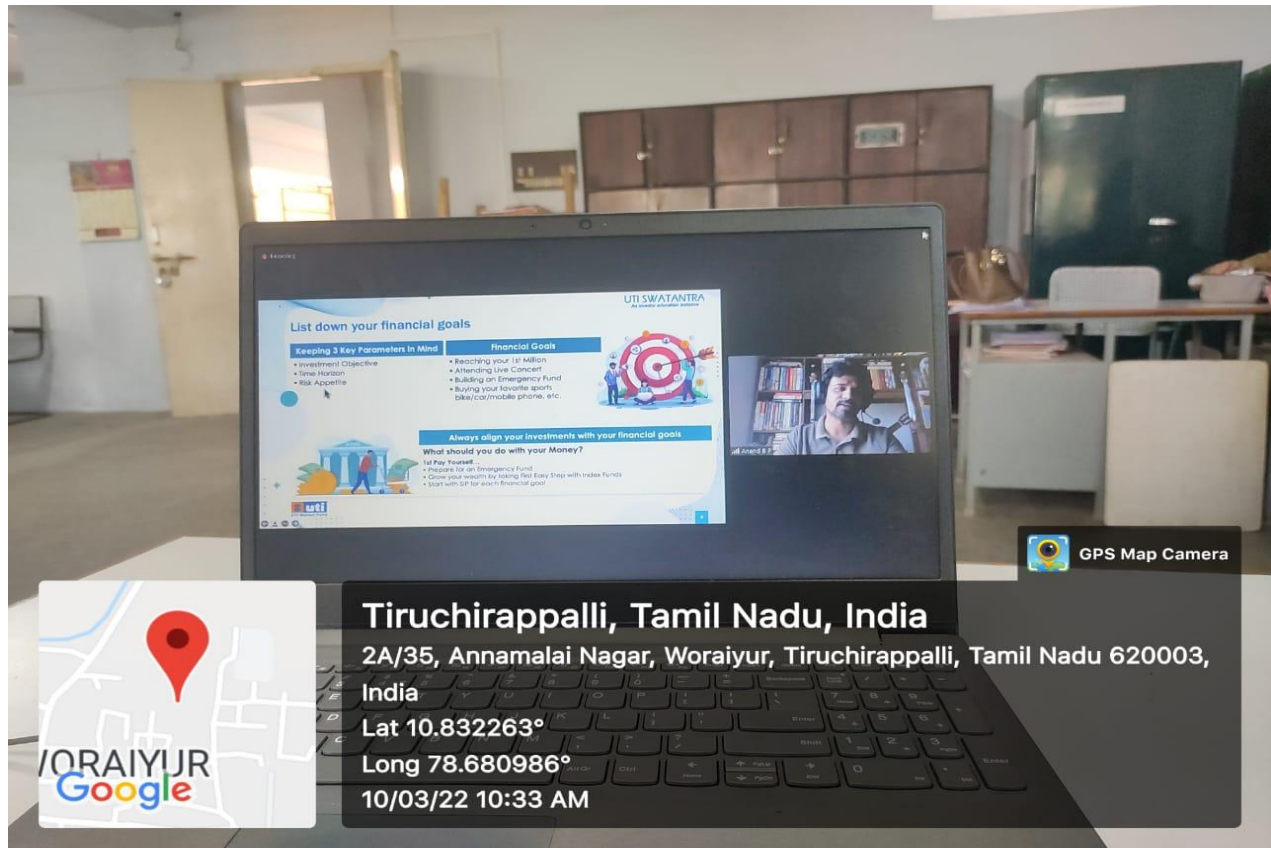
UTI SWATANTRA
An investor education initiative

List down your financial goals

Keeping 3 Key Parameters in Mind
• Investment Objective
• Time Horizon
• Risk Appetite

Financial Goals
• Reaching your 1st Million
• Attending Live Concert
• Building an Emergency Fund
• Buying your favorite sports bike/car/mobile phone, etc.

Always align your investments with your financial goals

What should you do with your Money?
1st Pay Yourself...
• Prepare for an Emergency Fund
• Grow your wealth by taking First Easy Step with Index Funds
• Start with SIP for each financial goal

uti

Anand B P

GPS Map Camera

Tiruchirappalli, Tamil Nadu, India
2A/35, Annamalai Nagar, Woraiyur, Tiruchirappalli, Tamil Nadu 620003, India
Lat 10.832263°
Long 78.680986°
10/03/22 10:33 AM

/ORAIYUR
Google